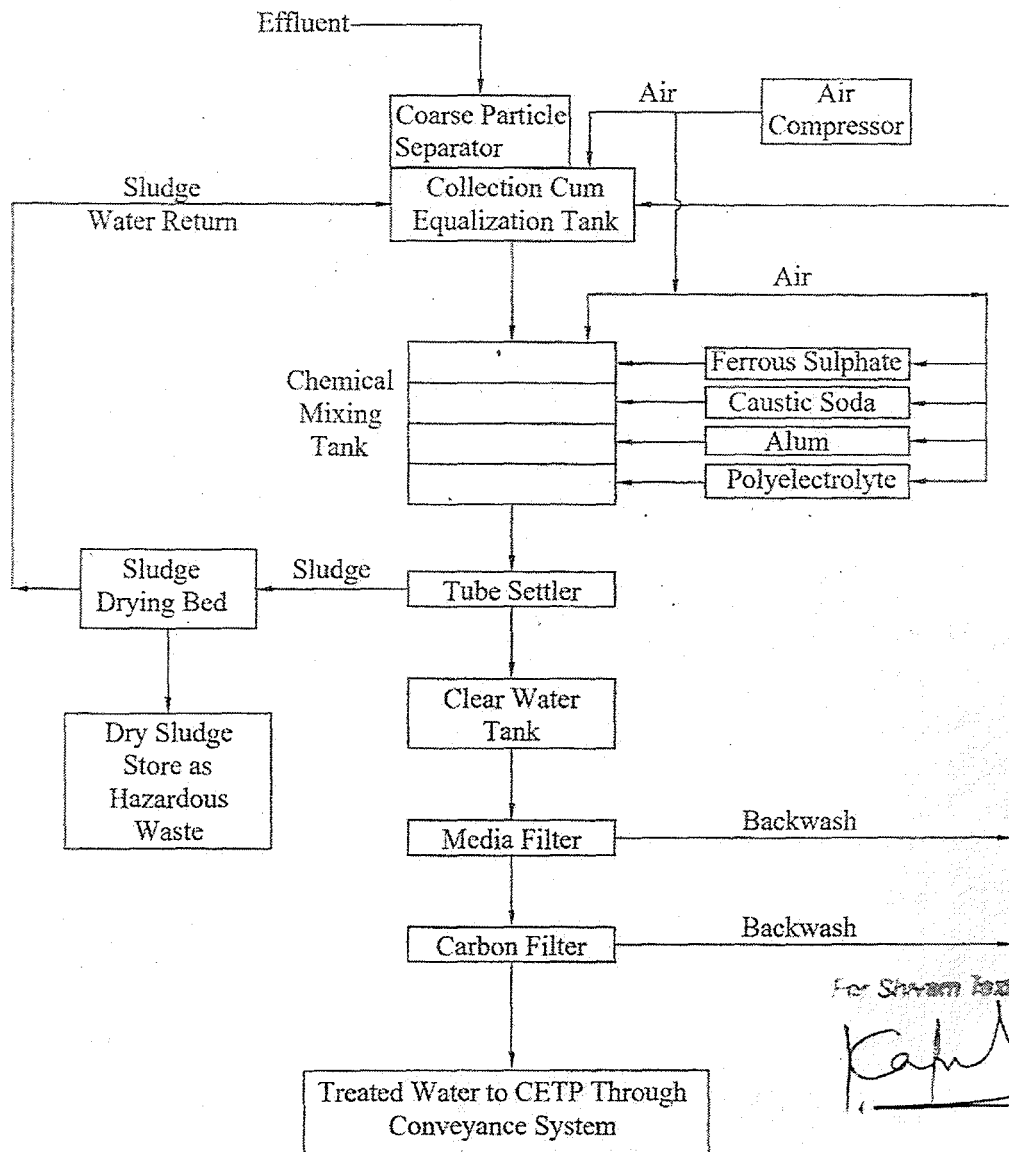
Effluent

Coarse Particle Separator

Air

Air Compressor

Sludge Water Return

Collection Cum Equalization Tank

Air

Chemical Mixing Tank

Ferrous Sulphate

Caustic Soda

Alum

Polyelectrolyte

Sludge Drying Bed

Sludge

Tube Settler

Dry Sludge Store as Hazardous Waste

Clear Water Tank

Media Filter

Backwash

Carbon Filter

Backwash

For Shyam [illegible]

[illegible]

Treated Water to CETP Through Conveyance System